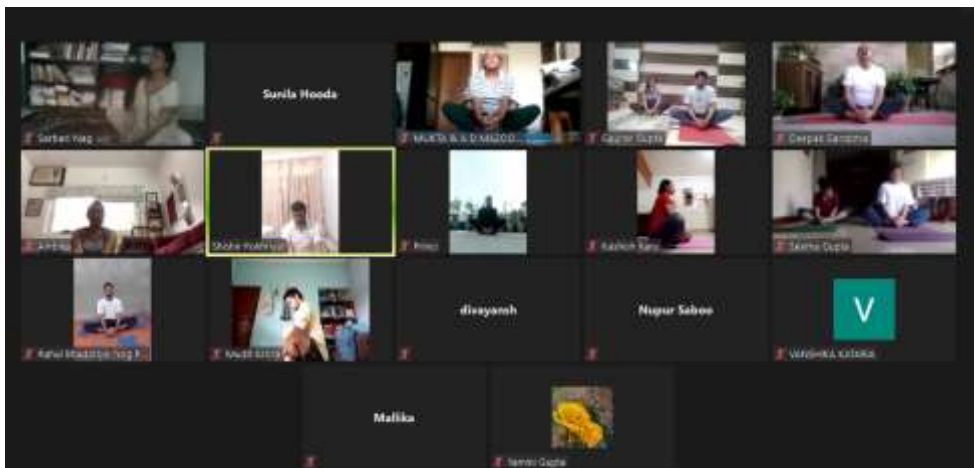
Sunila Hooda

divayansh

Nupur Saboo

V

VANSHIKA KATARIA

Malika

Gaurav Gupta

Deepak Saxena

Kashish Rana

Zikma Gupta

Rahul Bhadoria Yog

Shobit Kathuria

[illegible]

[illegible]

Sarbari Nag

MUKTA & A D MOOD

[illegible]

Namni Gupta